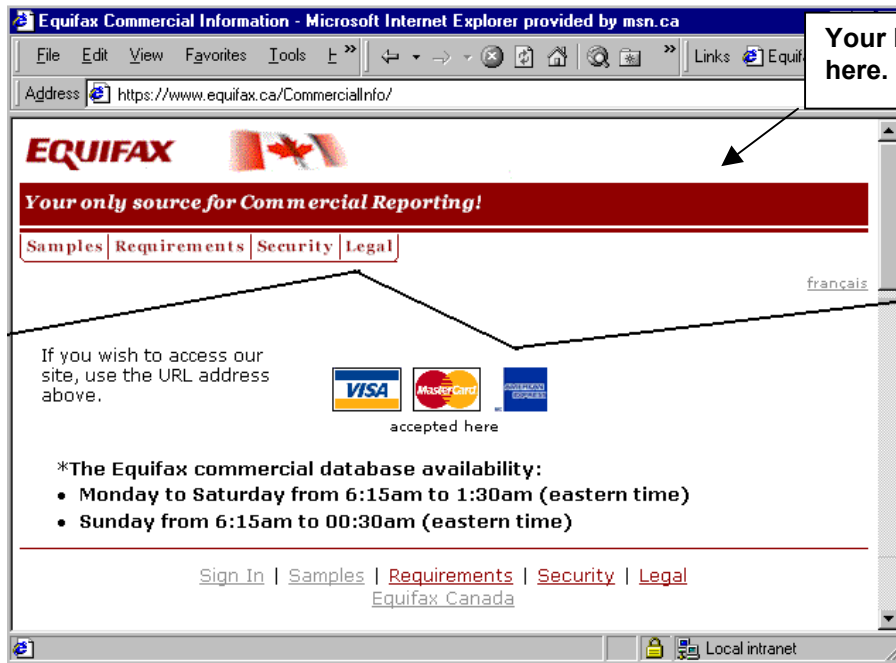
Equifax Commercial Information - Microsoft Internet Explorer provided by msn.ca

File Edit View Favorites Tools H »

» Links Equif

Address https://www.equifax.ca/CommercialInfo/

Your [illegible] here.

EQUIFAX

Your only source for Commercial Reporting!

Samples | Requirements | Security | Legal

français

If you wish to access our site, use the URL address above.

VISA MasterCard AMERICAN EXPRESS

accepted here

*The Equifax commercial database availability:

• Monday to Saturday from 6:15am to 1:30am (eastern time)
• Sunday from 6:15am to 00:30am (eastern time)

Sign In | Samples | Requirements | Security | Legal
Equifax Canada

Local intranet